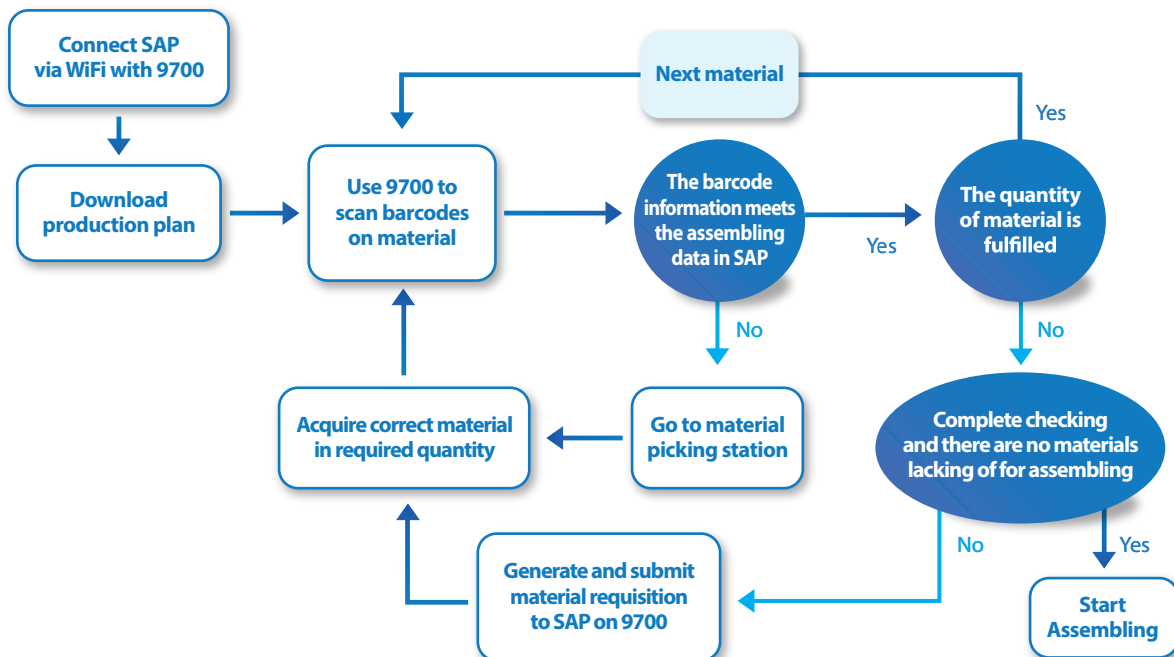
Connect SAP via WiFi with 9700

Download production plan

Next material

Yes

Use 9700 to scan barcodes on material

The barcode information meets the assembling data in SAP

Yes

The quantity of material is fulfilled

No

No

Go to material picking station

Acquire correct material in required quantity

Complete checking and there are no materials lacking of for assembling

No

Yes

Generate and submit material requisition to SAP on 9700

Start Assembling